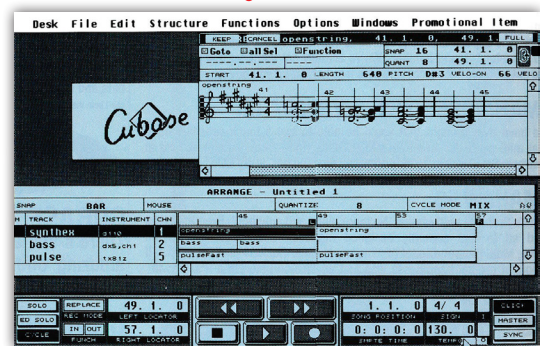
Desk File Edit Structure Functions Options Windows Promotional Item

KEEP CANCEL openstring, 41. 1. 0, 49. 1. 0 FULL

Goto all Sel Function SNAP 16 41. 1. 0

QUANT 8 49. 1. 0

START 41. 1. 0 LENGTH 640 PITCH D#3 VELO-ON 66 VELO

openstring

41 42 43 44 45

Cubase

ARRANGE - Untitled 1

SNAP BAR MOUSE QUANTIZE 8 CYCLE MODE MIX

| M | TRACK | INSTRUMENT | CHN |
|---|---|---|---|
| | synthex | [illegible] | 1 |
| | bass | dx5,ch1 | 2 |
| | pulse | tx812 | 5 |

45 49 53 57

openstring openstring

bass bass

pulseFast pulseFast

SOLO REPLACE 49. 1. 0
ED SOLO REC MODE LEFT LOCATOR
IN OUT 57. 1. 0
CYCLE PUNCH RIGHT LOCATOR

1. 1. 0 4/4
SONG POSITION SIGN.
0: 0: 0: 0 130. 0
SMPTE TIME TEMPO

CLICK
MASTER
SYNC